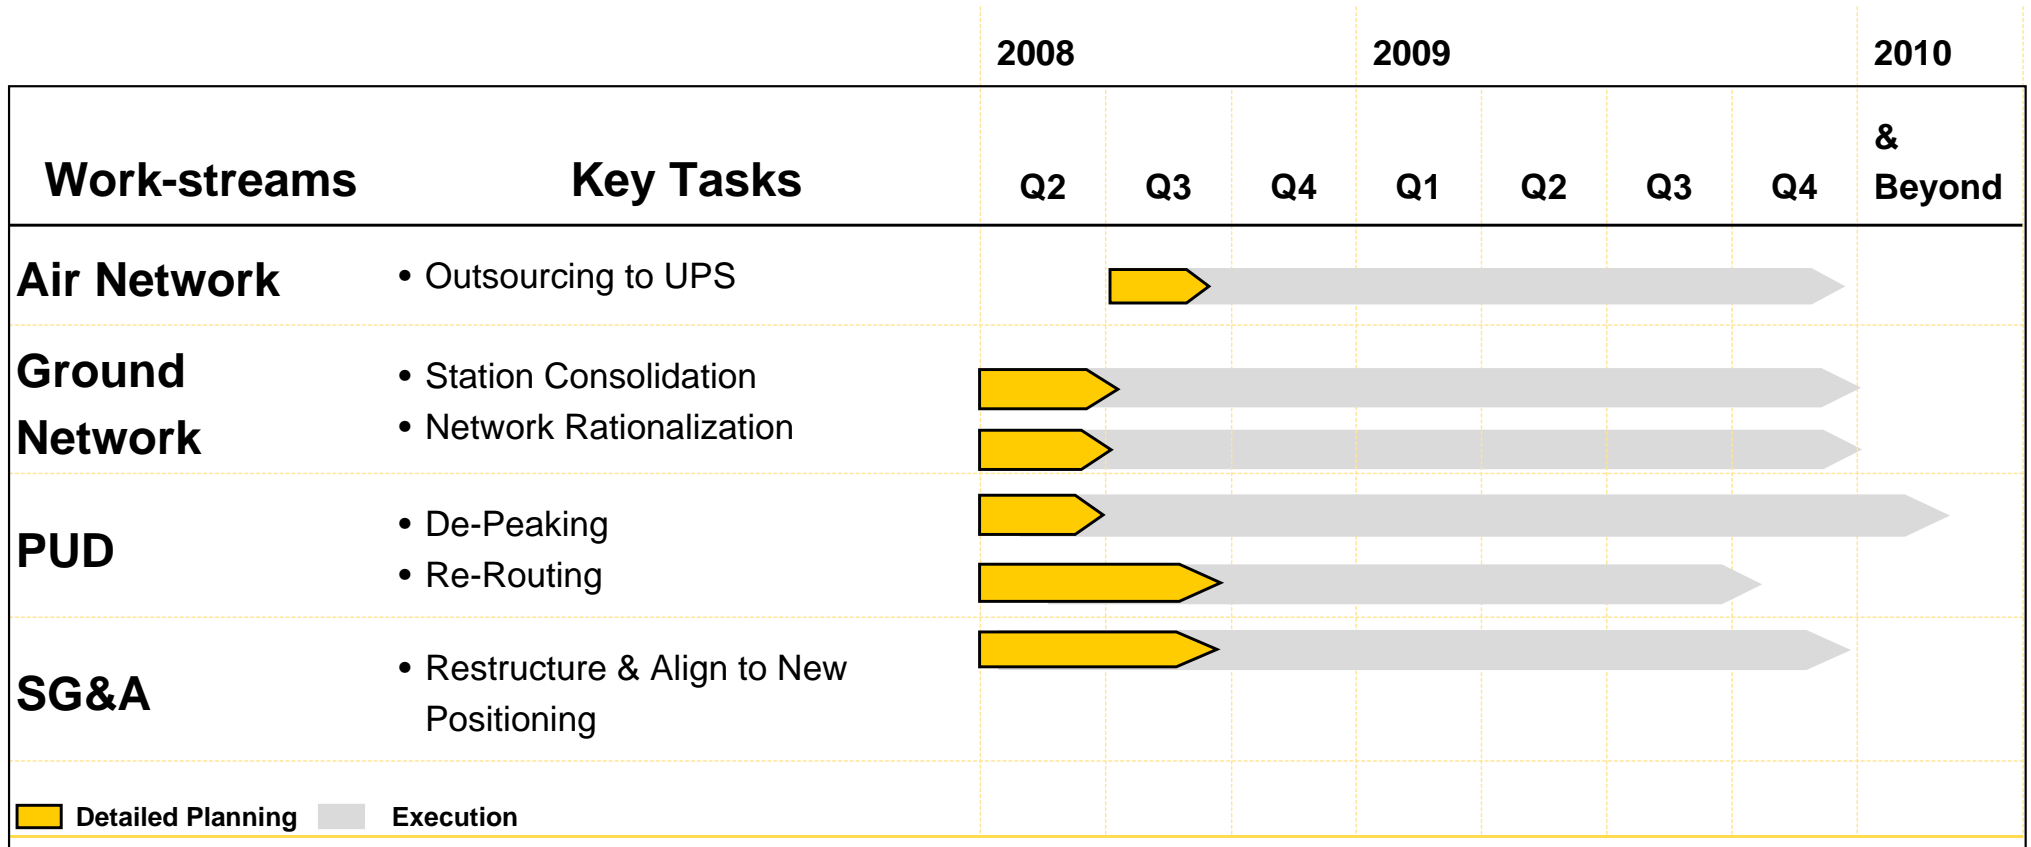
| Work-streams | Key Tasks | 2008 Q2 | Q3 | Q4 | 2009 Q1 | Q2 | Q3 | Q4 | 2010 & Beyond |
|---|---|---|---|---|---|---|---|---|---|
| Air Network | • Outsourcing to UPS | | | | | | | | |
| Ground Network | • Station Consolidation<br>• Network Rationalization | | | | | | | | |
| PUD | • De-Peaking<br>• Re-Routing | | | | | | | | |
| SG&A | • Restructure & Align to New Positioning | | | | | | | | |

Detailed Planning Execution